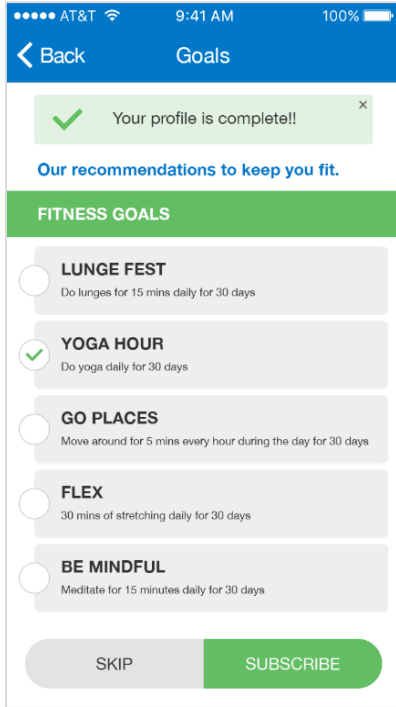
●●●●● AT&T 9:41 AM 100%

Back Goals

Your profile is complete!! ×

Our recommendations to keep you fit.

FITNESS GOALS

LUNGE FEST
Do lunges for 15 mins daily for 30 days

YOGA HOUR
Do yoga daily for 30 days

GO PLACES
Move around for 5 mins every hour during the day for 30 days

FLEX
30 mins of stretching daily for 30 days

BE MINDFUL
Meditate for 15 minutes daily for 30 days

SKIP SUBSCRIBE